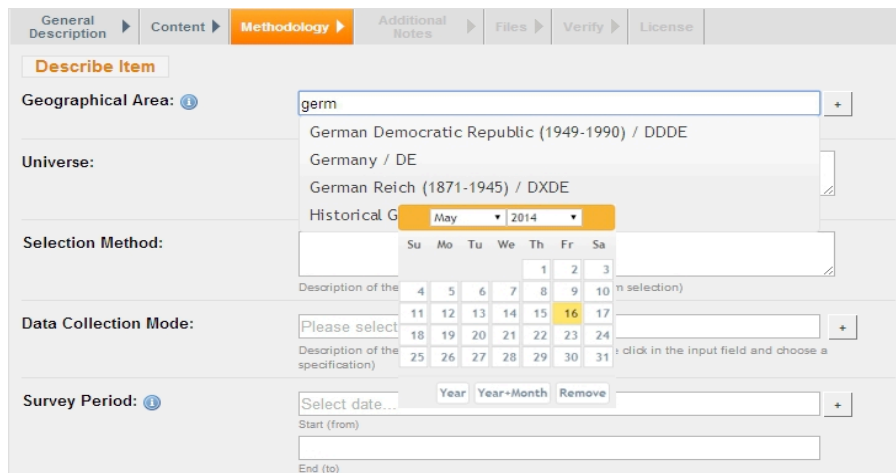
General Description ▶ Content ▶ Methodology ▶ Additional Notes ▶ Files ▶ Verify ▶ License

Describe Item

Geographical Area:

germ

+

German Democratic Republic (1949-1990) / DDDE

Germany / DE

German Reich (1871-1945) / DXDE

Historical G

Universe:

Selection Method:

Description of the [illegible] m selection)

Data Collection Mode:

Please select

+

Description of the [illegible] e click in the input field and choose a specification)

Survey Period:

Select date...

+

Start (from)

End (to)

May 2014

| Su | Mo | Tu | We | Th | Fr | Sa |
|---|---|---|---|---|---|---|
| | | | | 1 | 2 | 3 |
| 4 | 5 | 6 | 7 | 8 | 9 | 10 |
| 11 | 12 | 13 | 14 | 15 | 16 | 17 |
| 18 | 19 | 20 | 21 | 22 | 23 | 24 |
| 25 | 26 | 27 | 28 | 29 | 30 | 31 |

Year Year+Month Remove